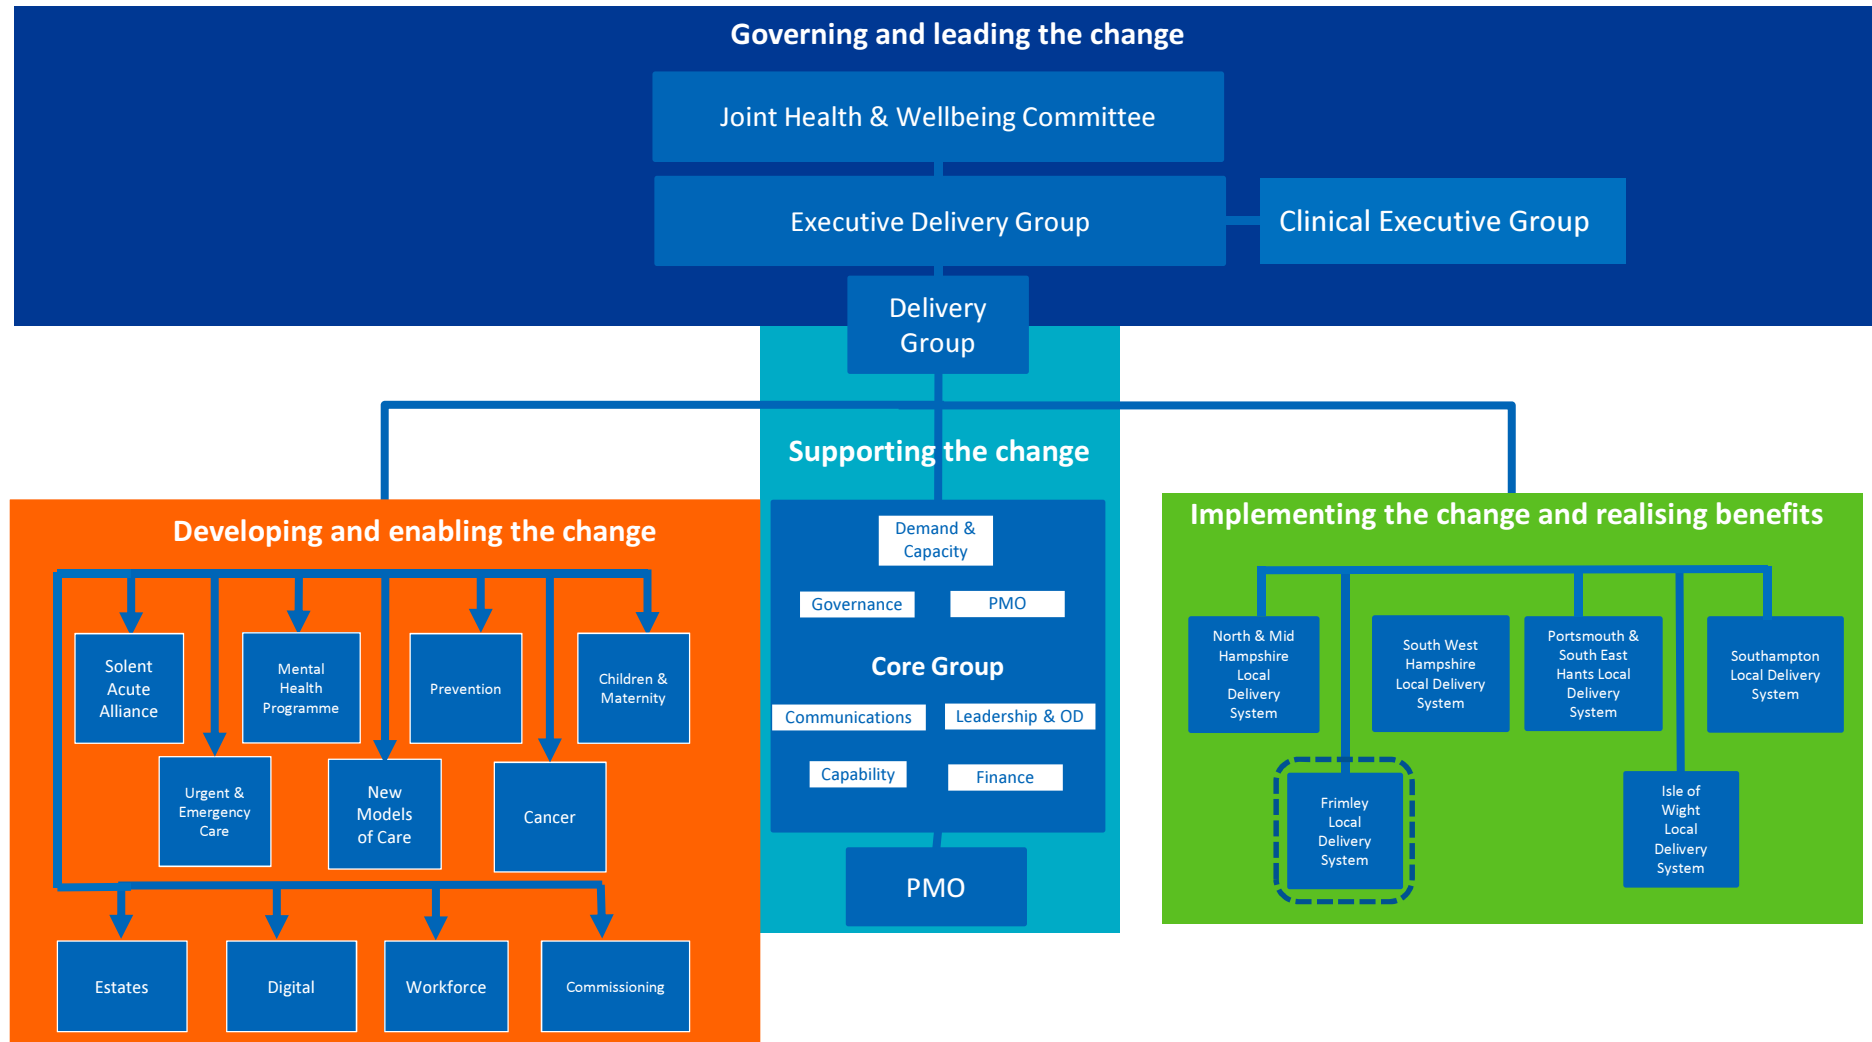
Governing and leading the change

Joint Health & Wellbeing Committee

Executive Delivery Group

Clinical Executive Group

Delivery Group

Supporting the change

Demand & Capacity

Governance

PMO

Core Group

Communications

Leadership & OD

Capability

Finance

PMO

Developing and enabling the change

Solent Acute Alliance

Mental Health Programme

Prevention

Children & Maternity

Urgent & Emergency Care

New Models of Care

Cancer

Estates

Digital

Workforce

Commissioning

Implementing the change and realising benefits

North & Mid Hampshire Local Delivery System

South West Hampshire Local Delivery System

Portsmouth & South East Hants Local Delivery System

Southampton Local Delivery System

Frimley Local Delivery System

Isle of Wight Local Delivery System